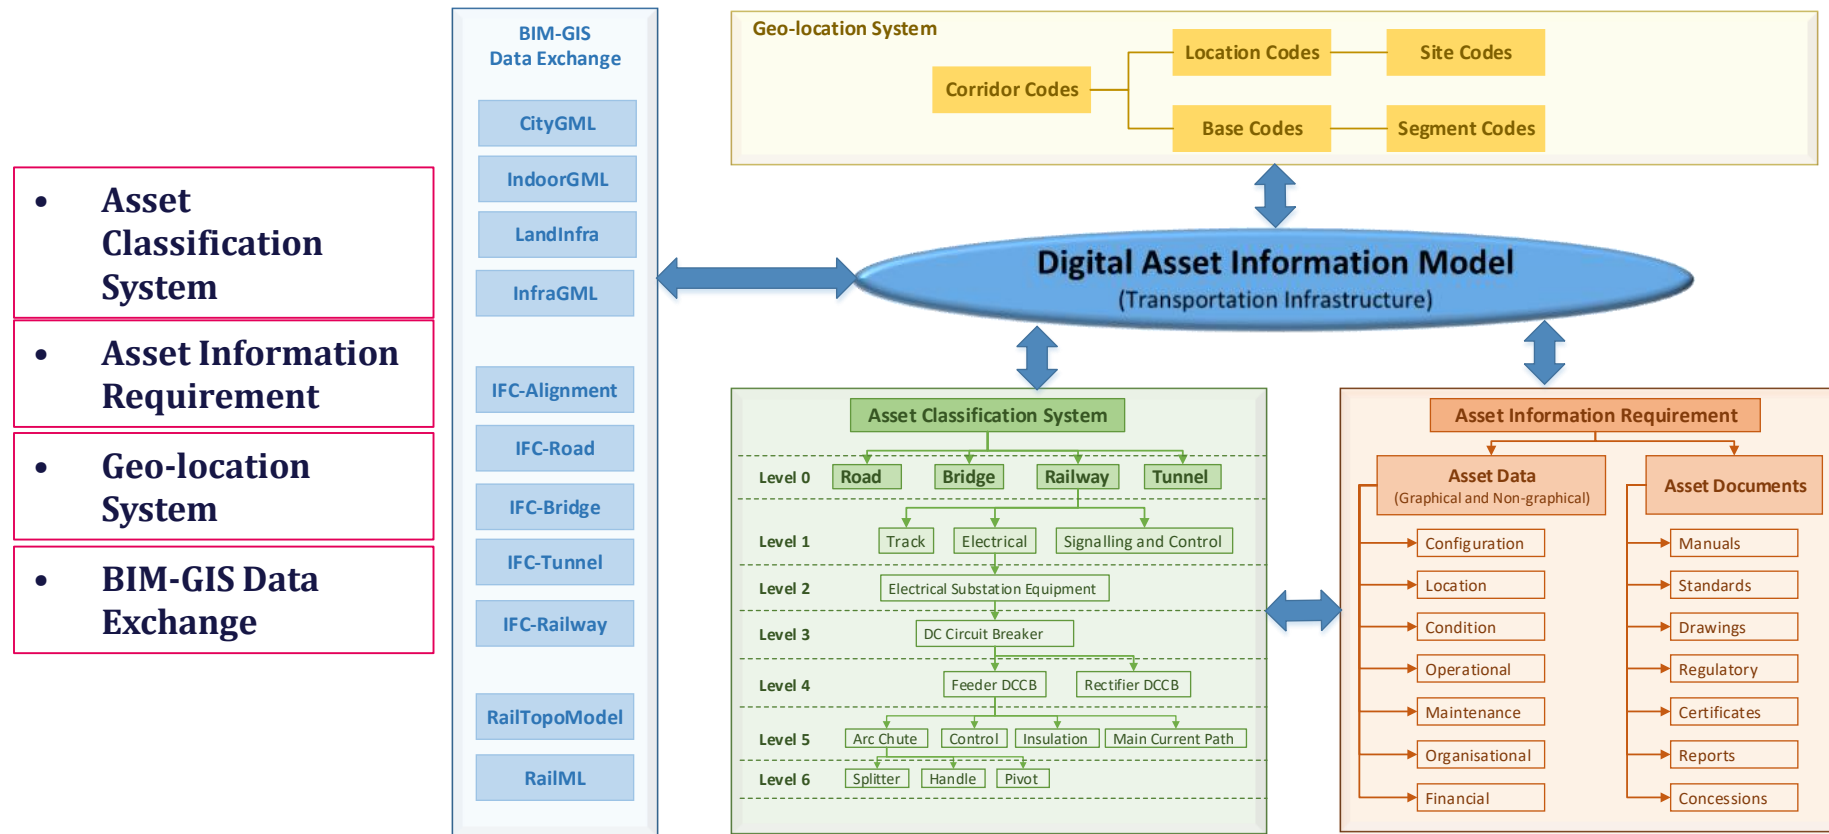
• Asset Classification System

• Asset Information Requirement

• Geo-location System

• BIM-GIS Data Exchange

BIM-GIS Data Exchange

CityGML

IndoorGML

LandInfra

InfraGML

IFC-Alignment

IFC-Road

IFC-Bridge

IFC-Tunnel

IFC-Railway

RailTopoModel

RailML

Geo-location System

Corridor Codes

Location Codes

Site Codes

Base Codes

Segment Codes

Digital Asset Information Model
(Transportation Infrastructure)

Asset Classification System

Level 0 Road Bridge Railway Tunnel

Level 1 Track Electrical Signalling and Control

Level 2 Electrical Substation Equipment

Level 3 DC Circuit Breaker

Level 4 Feeder DCCB Rectifier DCCB

Level 5 Arc Chute Control Insulation Main Current Path

Level 6 Splitter Handle Pivot

Asset Information Requirement

Asset Data
(Graphical and Non-graphical)

Asset Documents

Configuration

Location

Condition

Operational

Maintenance

Organisational

Financial

Manuals

Standards

Drawings

Regulatory

Certificates

Reports

Concessions